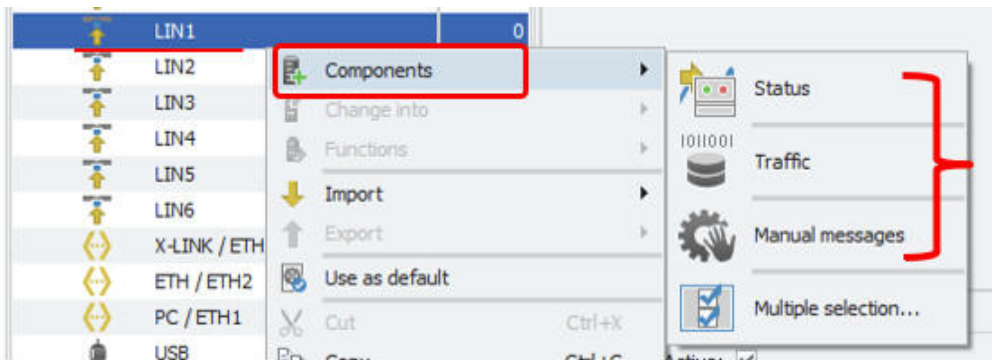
LIN1 0
LIN2
LIN3
LIN4
LIN5
LIN6
X-LINK / ETH
ETH / ETH2
PC / ETH1
USB

Components
Change into
Functions
Import
Export
Use as default
Cut Ctrl+X
Copy Ctrl+C

Status
1011001
Traffic
Manual messages
Multiple selection...

Active: